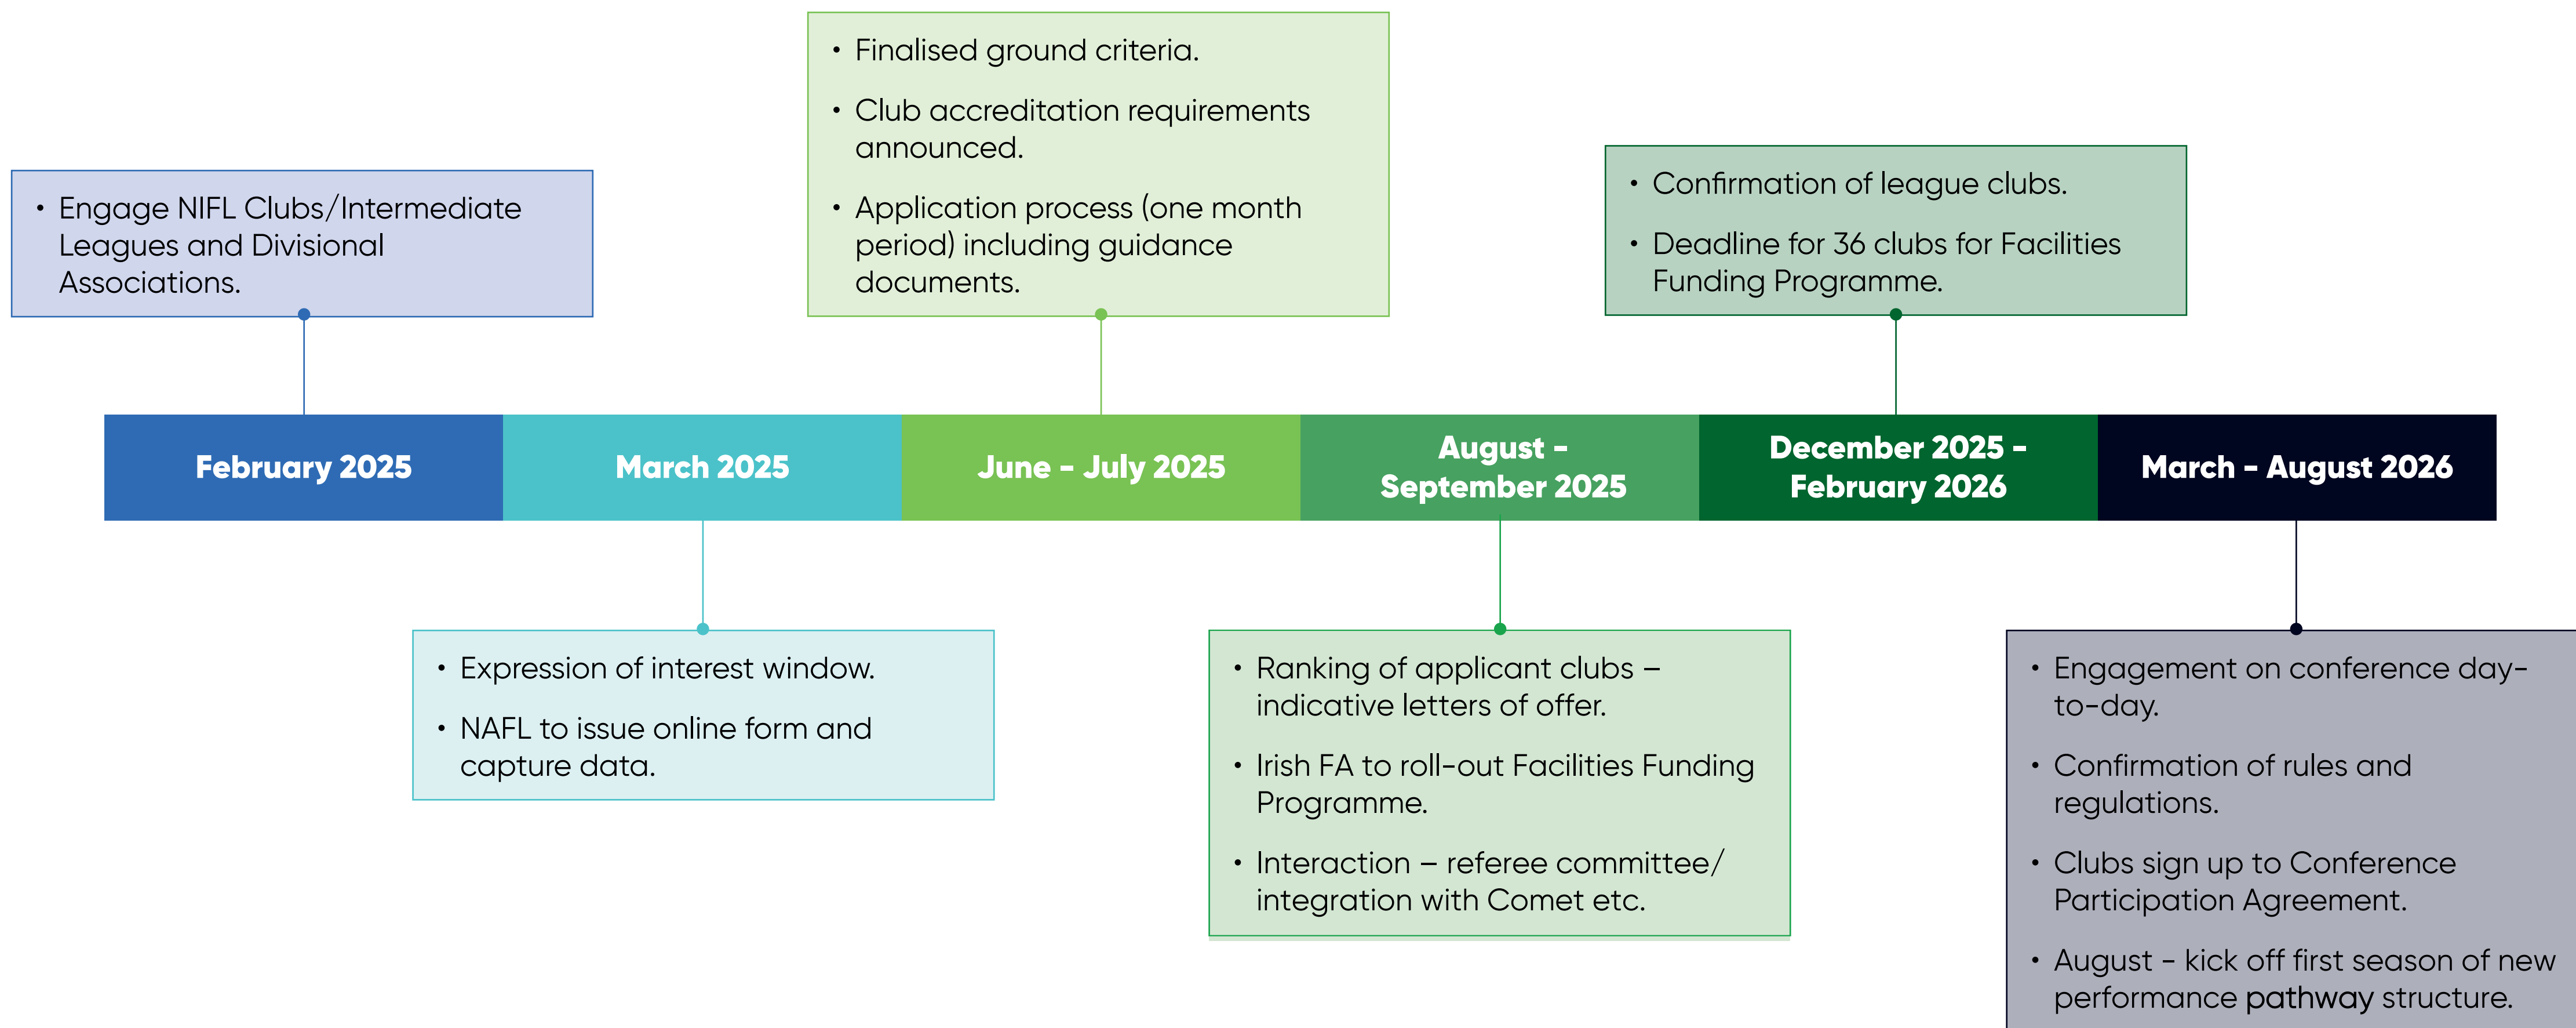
• Engage NIFL Clubs/Intermediate Leagues and Divisional Associations.

• Finalised ground criteria.
• Club accreditation requirements announced.
• Application process (one month period) including guidance documents.

• Confirmation of league clubs.
• Deadline for 36 clubs for Facilities Funding Programme.

February 2025

March 2025

June - July 2025

August - September 2025

December 2025 - February 2026

March - August 2026

• Expression of interest window.
• NAFL to issue online form and capture data.

• Ranking of applicant clubs – indicative letters of offer.
• Irish FA to roll-out Facilities Funding Programme.
• Interaction – referee committee/ integration with Comet etc.

• Engagement on conference day-to-day.
• Confirmation of rules and regulations.
• Clubs sign up to Conference Participation Agreement.
• August - kick off first season of new performance pathway structure.